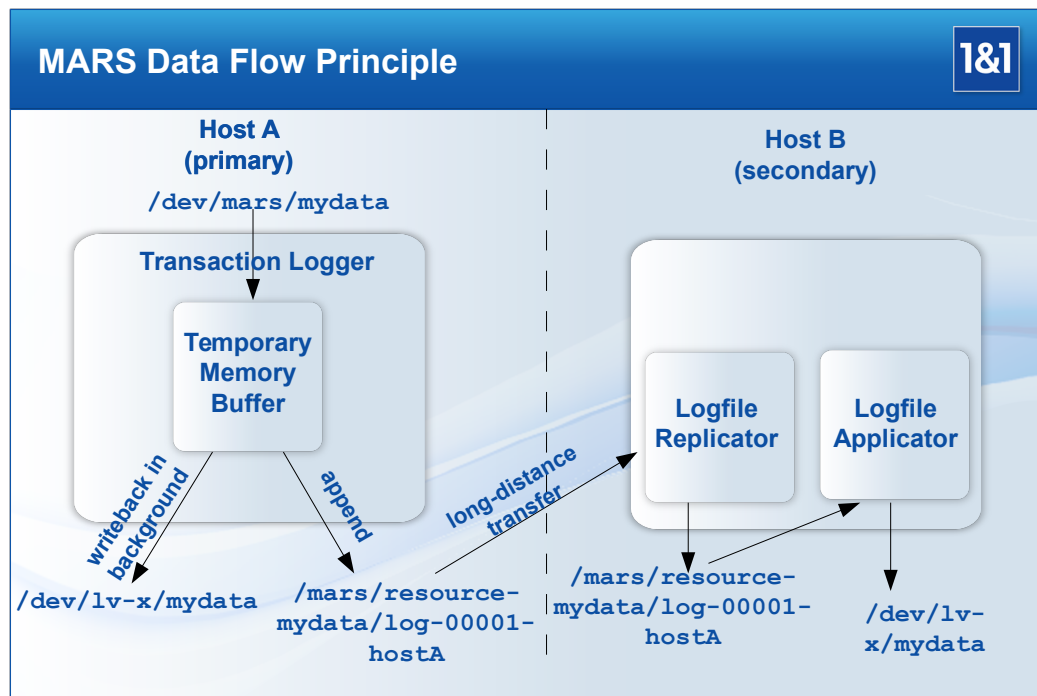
MARS Data Flow Principle

1&1

Host A
(primary)

/dev/mars/mydata

Transaction Logger

Temporary Memory Buffer

writeback in background

append

/dev/lv-x/mydata

/mars/resource-mydata/log-00001-hostA

long-distance transfer

Host B
(secondary)

Logfile Replicator

Logfile Applicator

/mars/resource-mydata/log-00001-hostA

/dev/lv-x/mydata